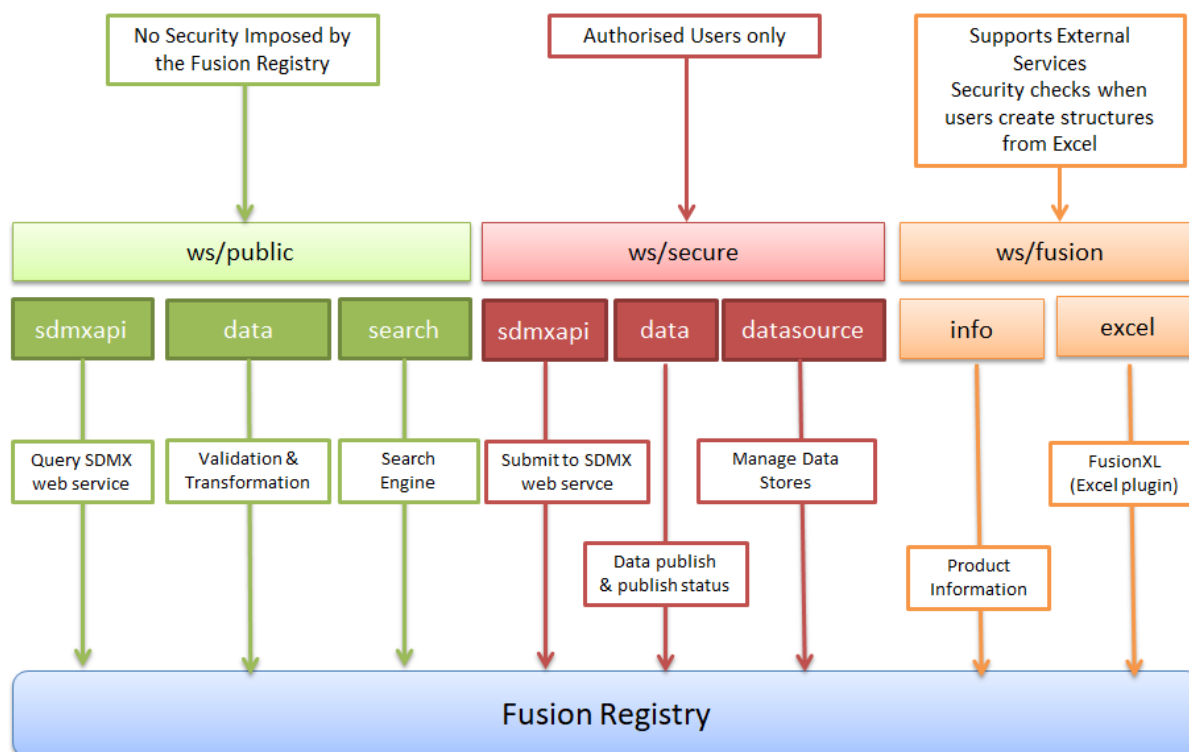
No Security Imposed by the Fusion Registry

Authorised Users only

Supports External Services
Security checks when users create structures from Excel

ws/public

ws/secure

ws/fusion

sdmxapi

data

search

sdmxapi

data

datasource

info

excel

Query SDMX web service

Validation & Transformation

Search Engine

Submit to SDMX web servce

Manage Data Stores

FusionXL (Excel plugin)

Data publish & publish status

Product Information

Fusion Registry